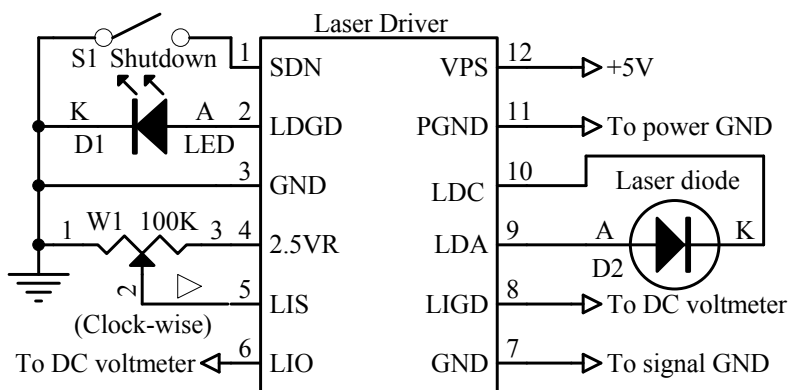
Laser Driver
S1 Shutdown
1 SDN
12 VPS +5V
K A 2 LDGD
D1 LED
11 PGND To power GND
3 GND
10 LDC
Laser diode
1 W1 100K 3 4 2.5VR
9 LDA A K
D2
2 5 LIS
8 LIGD To DC voltmeter
(Clock-wise)
To DC voltmeter 6 LIO
7 GND To signal GND